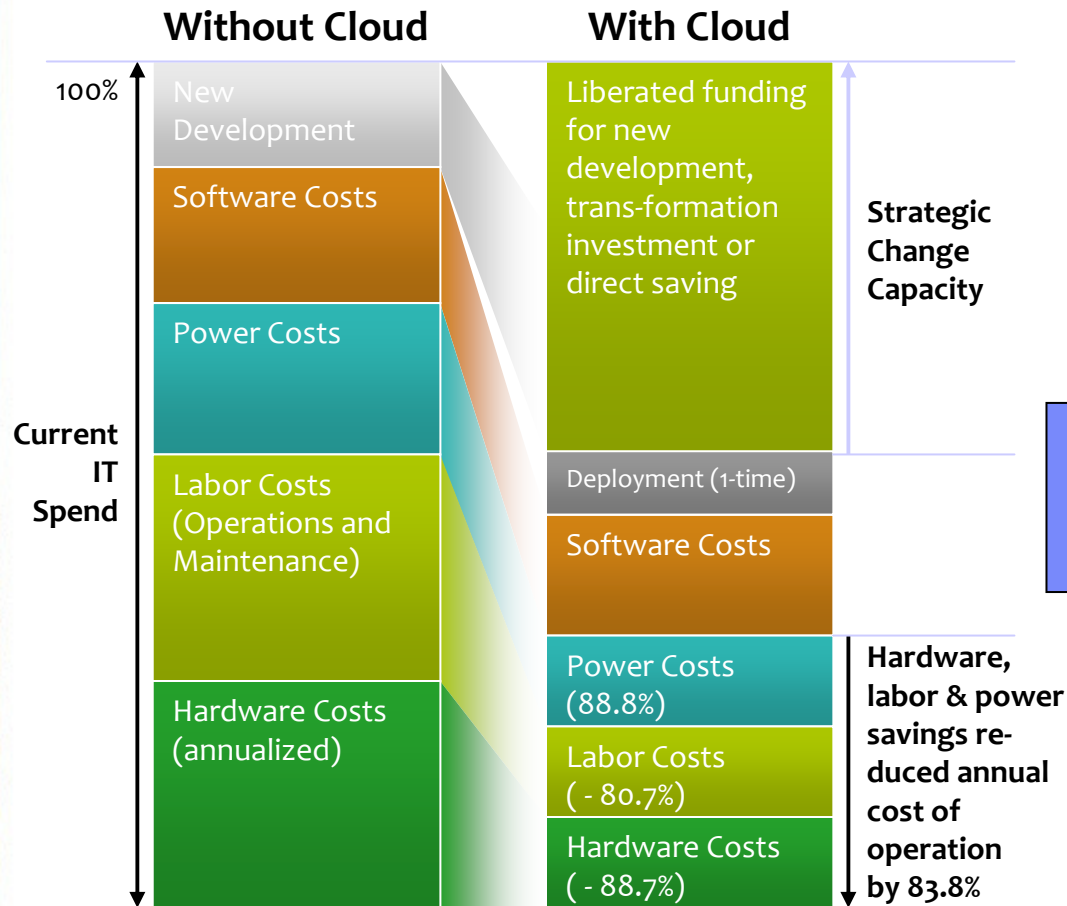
Without Cloud

With Cloud

100%

Current IT Spend

New Development

Software Costs

Power Costs

Labor Costs (Operations and Maintenance)

Hardware Costs (annualized)

Liberated funding for new development, trans-formation investment or direct saving

Deployment (1-time)

Software Costs

Power Costs (88.8%)

Labor Costs ( - 80.7%)

Hardware Costs ( - 88.7%)

Strategic Change Capacity

Hardware, labor & power savings reduced annual cost of operation by 83.8%